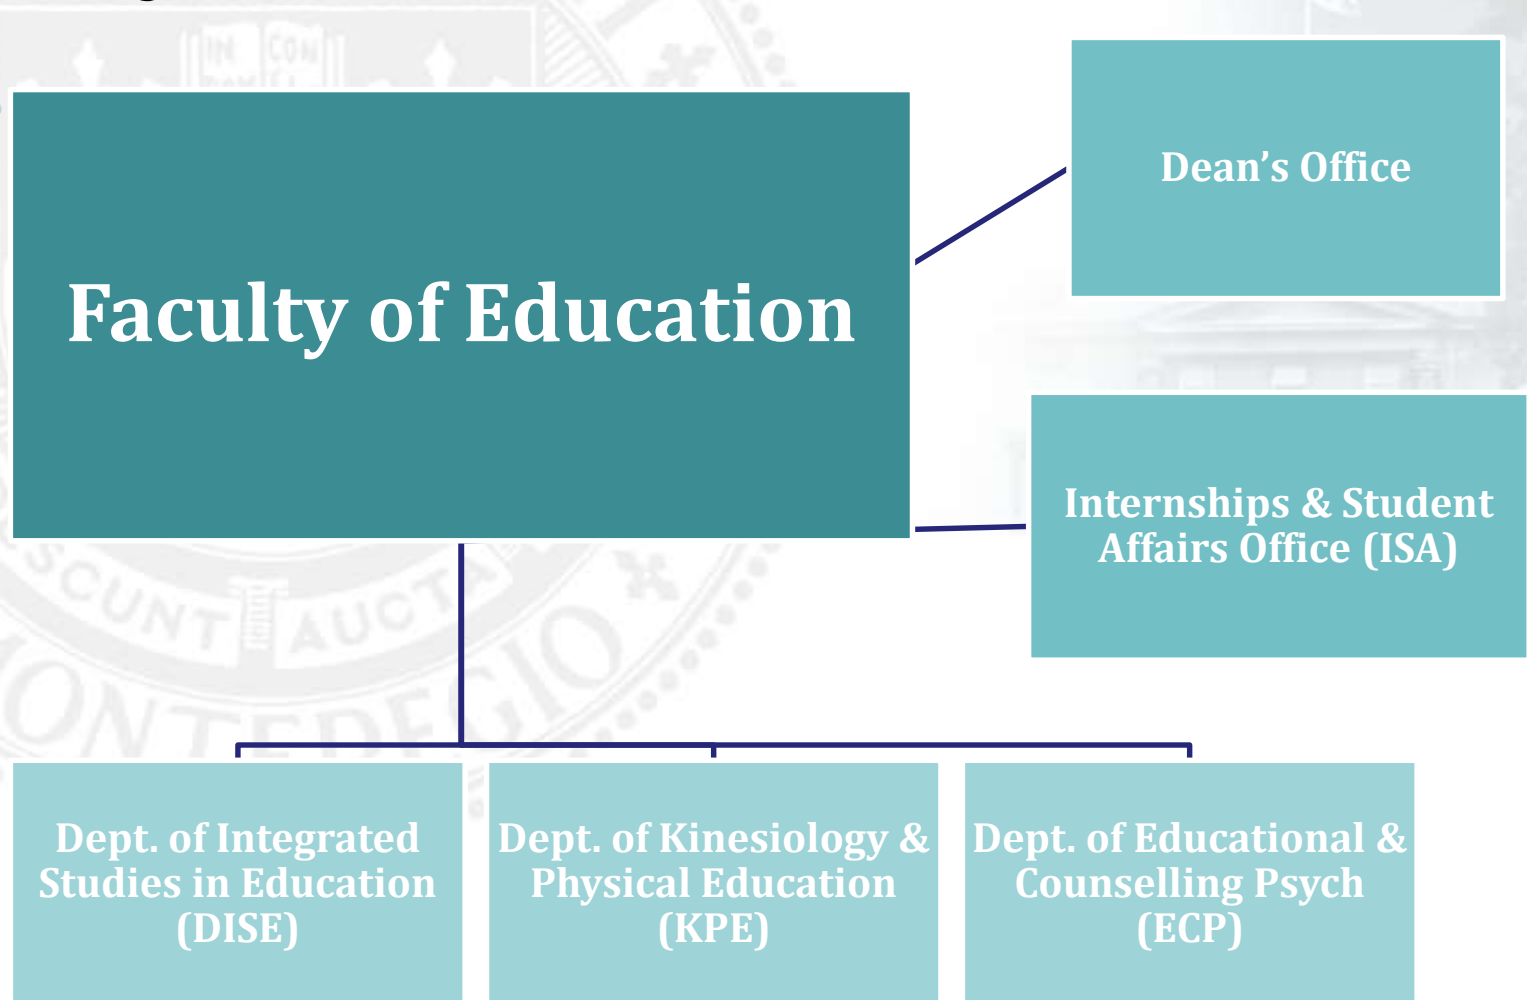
Faculty of Education

Dean’s Office

Internships & Student Affairs Office (ISA)

Dept. of Integrated Studies in Education (DISE)

Dept. of Kinesiology & Physical Education (KPE)

Dept. of Educational & Counselling Psych (ECP)